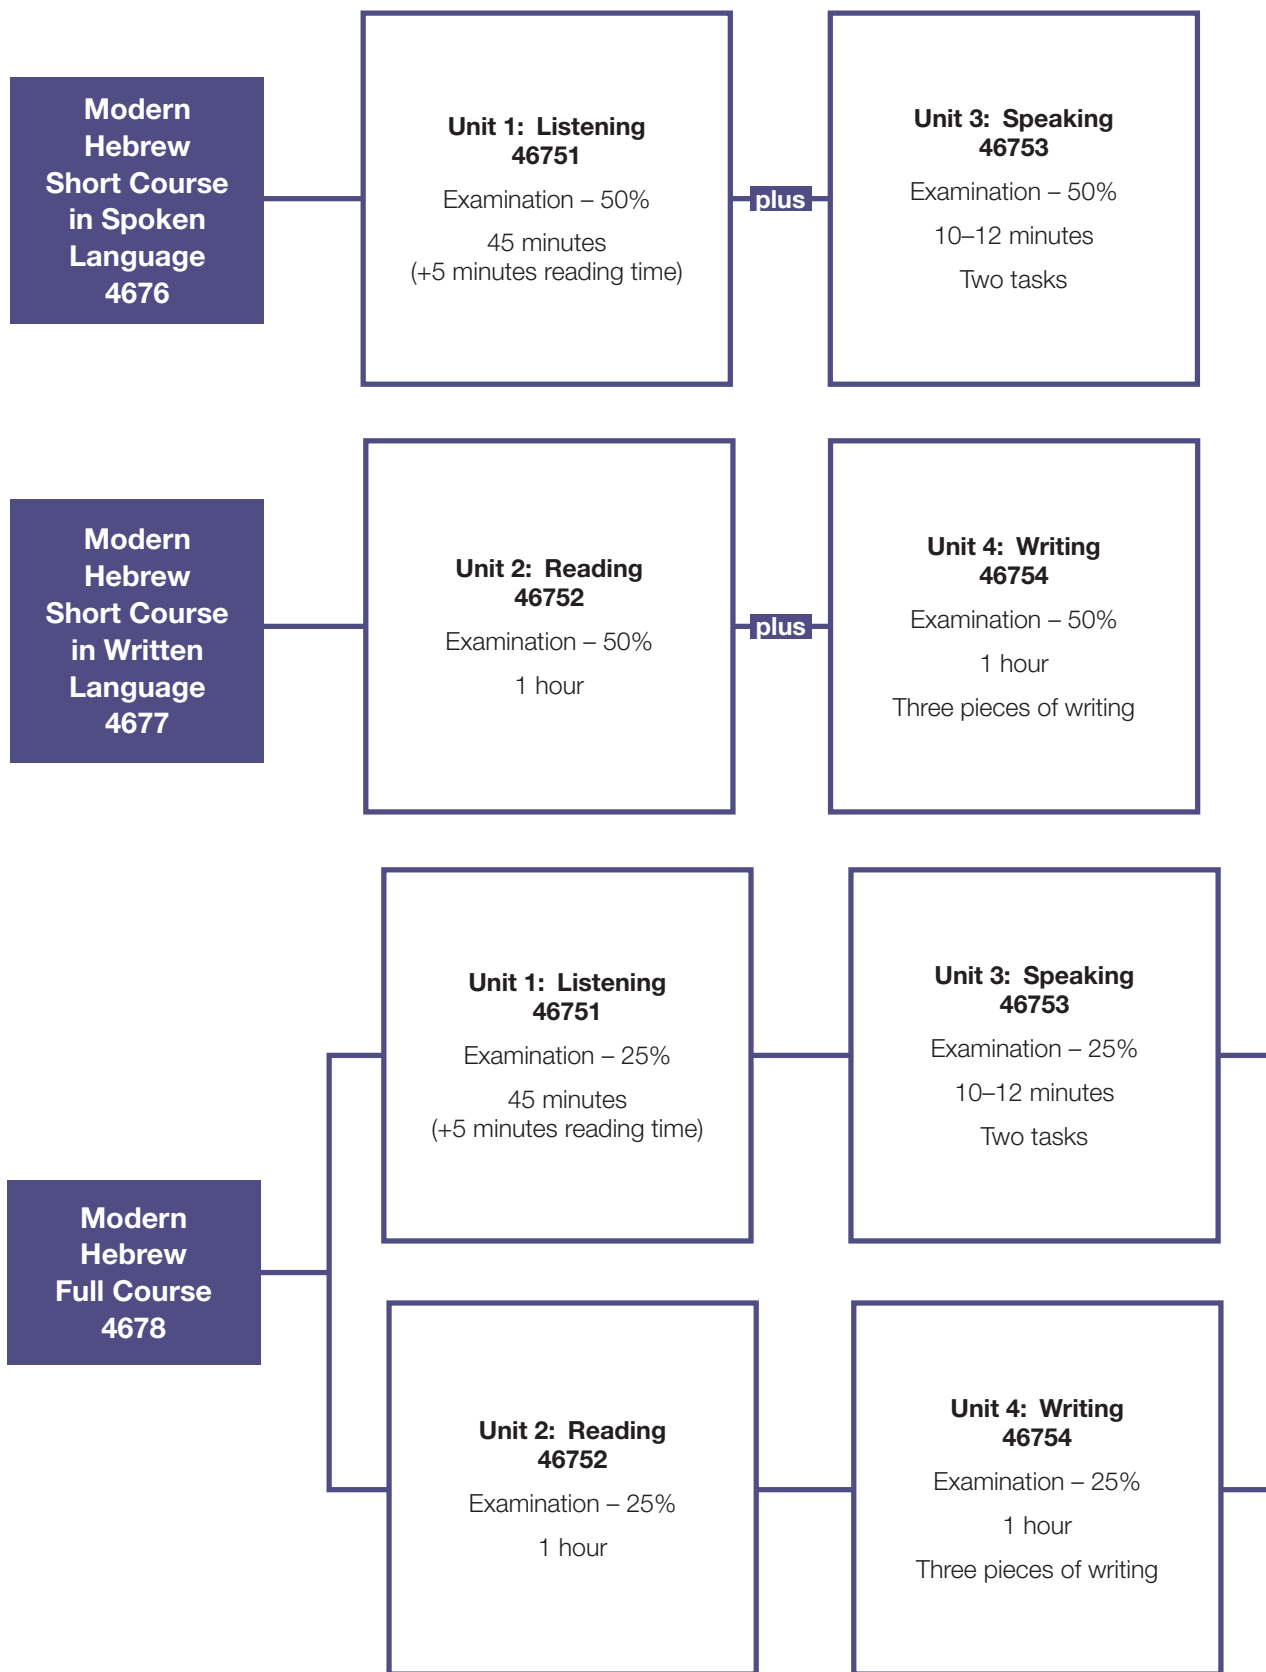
Modern Hebrew Short Course in Spoken Language 4676

Unit 1: Listening
46751

Examination – 50%

45 minutes
(+5 minutes reading time)

plus

Unit 3: Speaking
46753

Examination – 50%

10–12 minutes

Two tasks

Modern Hebrew Short Course in Written Language 4677

Unit 2: Reading
46752

Examination – 50%

1 hour

plus

Unit 4: Writing
46754

Examination – 50%

1 hour

Three pieces of writing

Modern Hebrew Full Course 4678

Unit 1: Listening
46751

Examination – 25%

45 minutes
(+5 minutes reading time)

Unit 3: Speaking
46753

Examination – 25%

10–12 minutes

Two tasks

Unit 2: Reading
46752

Examination – 25%

1 hour

Unit 4: Writing
46754

Examination – 25%

1 hour

Three pieces of writing